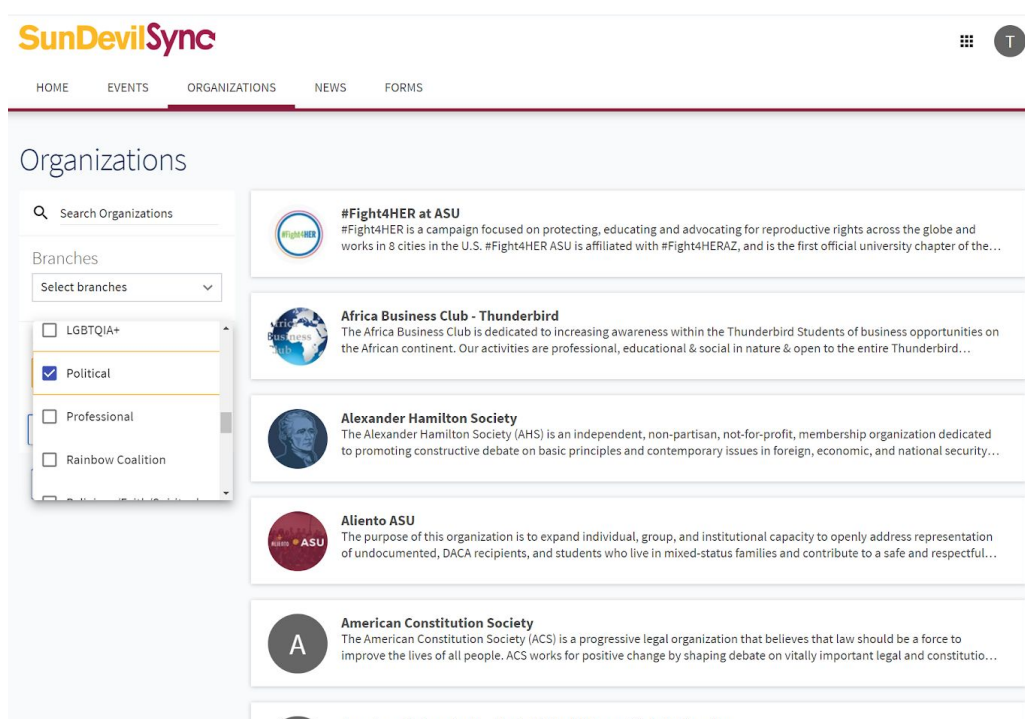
SunDevilSync

T

HOME EVENTS ORGANIZATIONS NEWS FORMS

Organizations

Search Organizations

Branches

Select branches

LGBTQIA+

Political

Professional

Rainbow Coalition

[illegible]

#Fight4HER

#Fight4HER at ASU
#Fight4HER is a campaign focused on protecting, educating and advocating for reproductive rights across the globe and works in 8 cities in the U.S. #Fight4HER ASU is affiliated with #Fight4HERAZ, and is the first official university chapter of the…

Africa Business Club

Africa Business Club - Thunderbird
The Africa Business Club is dedicated to increasing awareness within the Thunderbird Students of business opportunities on the African continent. Our activities are professional, educational & social in nature & open to the entire Thunderbird…

Alexander Hamilton Society
The Alexander Hamilton Society (AHS) is an independent, non-partisan, not-for-profit, membership organization dedicated to promoting constructive debate on basic principles and contemporary issues in foreign, economic, and national security…

ALIENTO ASU

Aliento ASU
The purpose of this organization is to expand individual, group, and institutional capacity to openly address representation of undocumented, DACA recipients, and students who live in mixed-status families and contribute to a safe and respectful…

A

American Constitution Society
The American Constitution Society (ACS) is a progressive legal organization that believes that law should be a force to improve the lives of all people. ACS works for positive change by shaping debate on vitally important legal and constitutio…